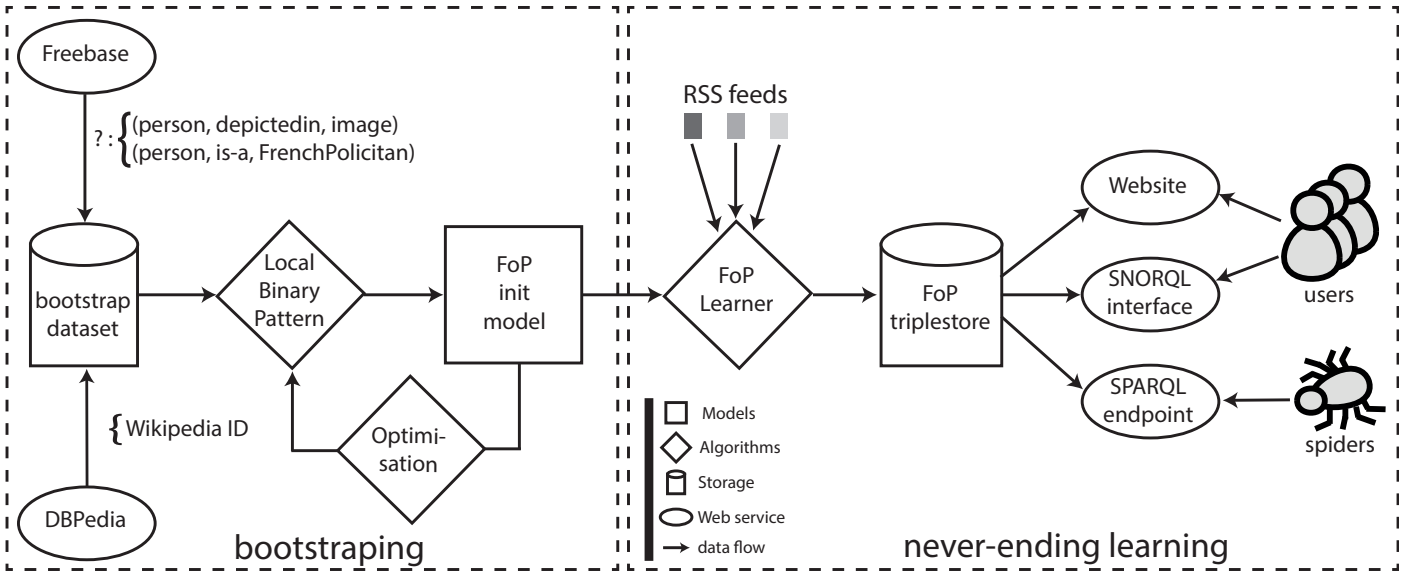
Freebase

? : (person, depictedin, image)
(person, is-a, FrenchPolicitan)

bootstrap dataset

Local Binary Pattern

FoP init model

Optimisation

{ Wikipedia ID

DBPedia

bootstraping

RSS feeds

FoP Learner

FoP triplestore

Website

SNORQL interface

SPARQL endpoint

users

spiders

Models
Algorithms
Storage
Web service
data flow

never-ending learning